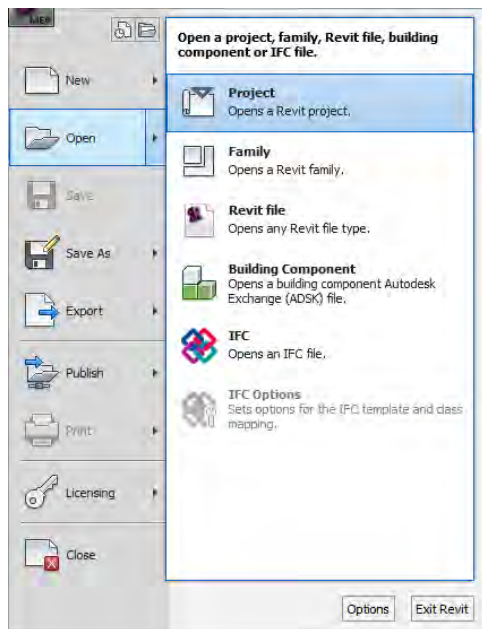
MEP

New

Open

Save

Save As

Export

Publish

Print

Licensing

Close

Open a project, family, Revit file, building component or IFC file.

Project
Opens a Revit project.

Family
Opens a Revit family.

Revit file
Opens any Revit file type.

Building Component
Opens a building component Autodesk Exchange (ADSK) file.

IFC
Opens an IFC file.

IFC Options
Sets options for the IFC template and class mapping.

Options

Exit Revit